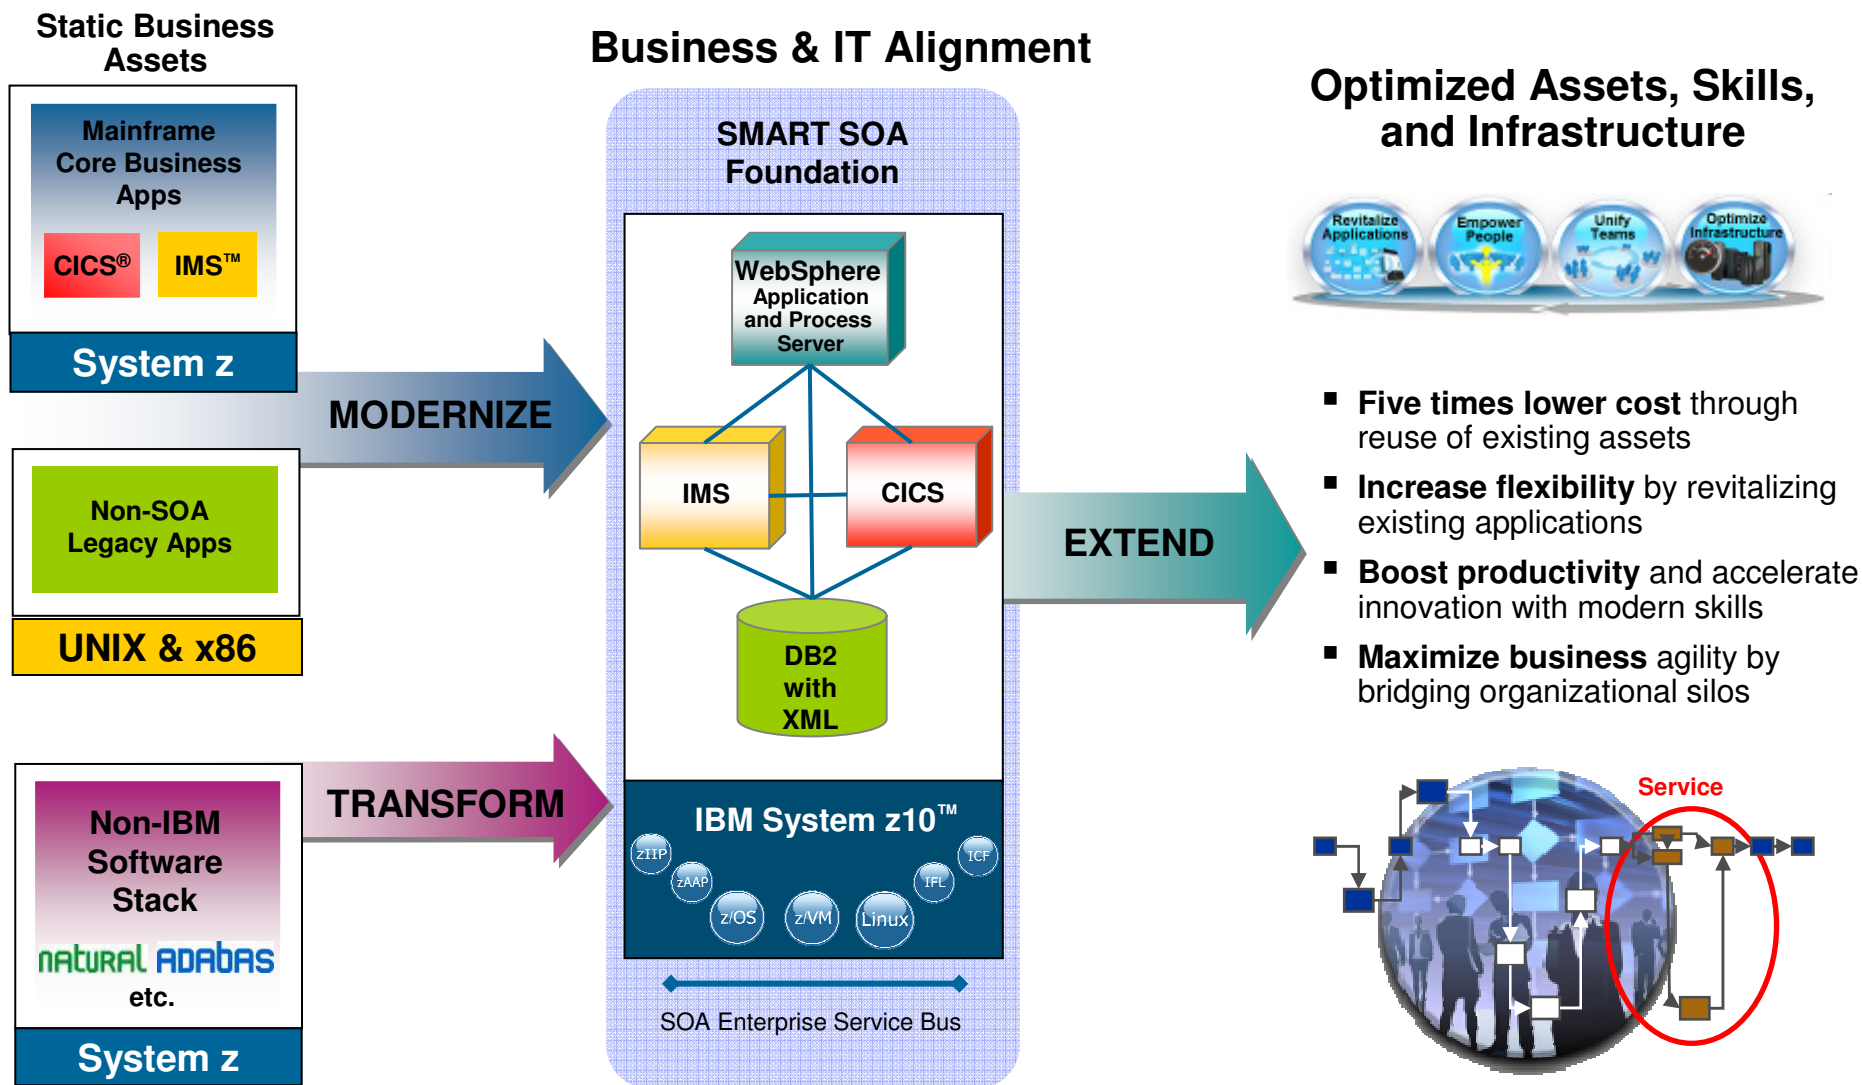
Static Business Assets

Mainframe Core Business Apps

CICS®

IMS™

System z

MODERNIZE

Non-SOA Legacy Apps

UNIX & x86

Non-IBM Software Stack

natural ADABAS

etc.

System z

TRANSFORM

Business & IT Alignment

SMART SOA Foundation

WebSphere Application and Process Server

IMS

CICS

DB2 with XML

IBM System z10™

zIIP

zAAP

z/OS

z/VM

Linux

IFL

ICF

SOA Enterprise Service Bus

EXTEND

Optimized Assets, Skills, and Infrastructure

Revitalize Applications

Empower People

Unify Teams

Optimize Infrastructure

■ **Five times lower cost** through reuse of existing assets

■ **Increase flexibility** by revitalizing existing applications

■ **Boost productivity** and accelerate innovation with modern skills

■ **Maximize business** agility by bridging organizational silos

Service